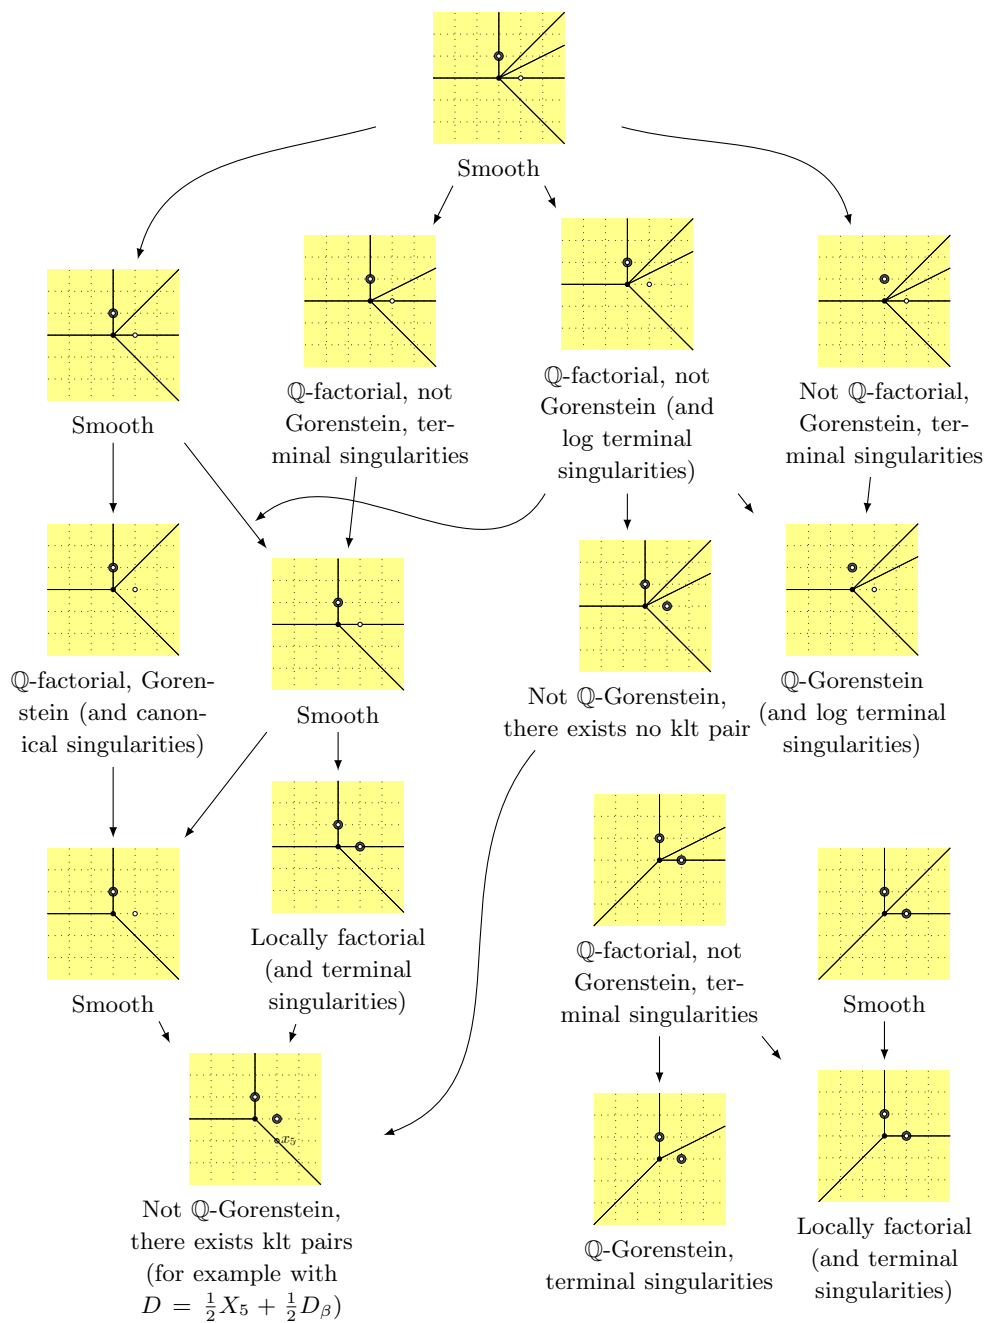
Smooth

Smooth

$\mathbb{Q}$-factorial, not Gorenstein, terminal singularities

$\mathbb{Q}$-factorial, not Gorenstein (and log terminal singularities)

Not $\mathbb{Q}$-factorial, Gorenstein, terminal singularities

$\mathbb{Q}$-factorial, Gorenstein (and canonical singularities)

Smooth

Not $\mathbb{Q}$-Gorenstein, there exists no klt pair

$\mathbb{Q}$-Gorenstein (and log terminal singularities)

Smooth

Locally factorial (and terminal singularities)

$\mathbb{Q}$-factorial, not Gorenstein, terminal singularities

Smooth

$x_5$

Not $\mathbb{Q}$-Gorenstein, there exists klt pairs (for example with $D = \frac{1}{2}X_5 + \frac{1}{2}D_\beta$)

$\mathbb{Q}$-Gorenstein, terminal singularities

Locally factorial (and terminal singularities)